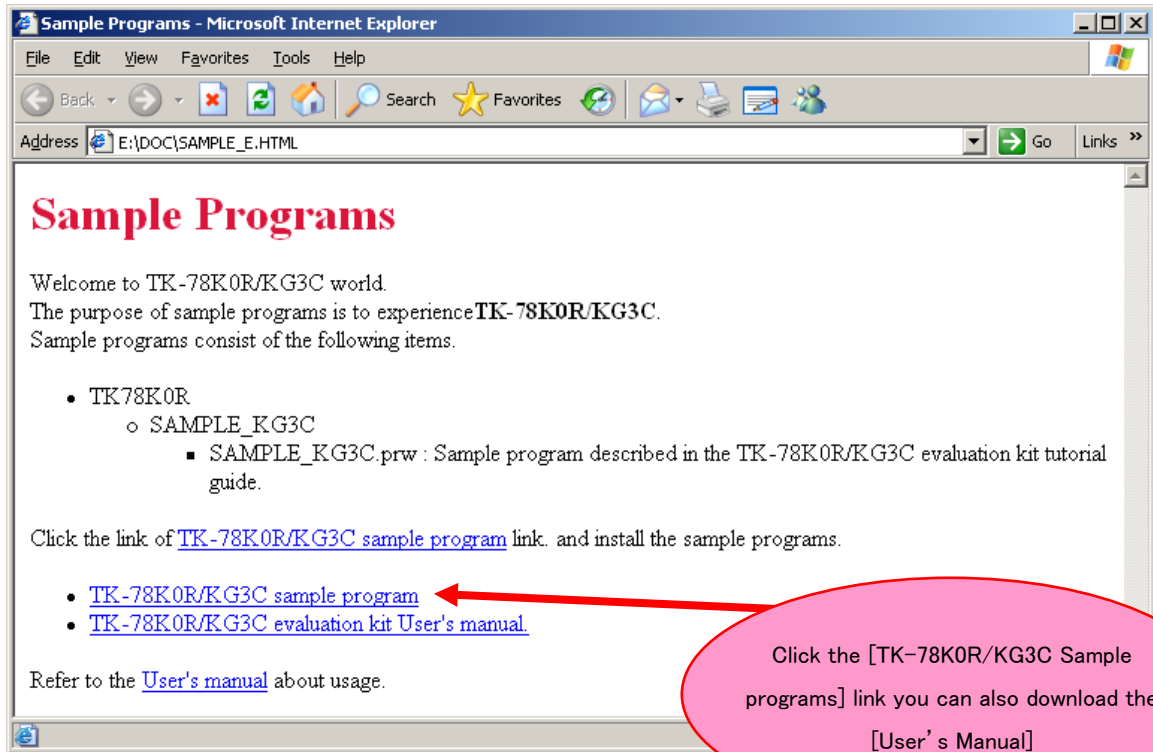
Sample Programs - Microsoft Internet Explorer

File Edit View Favorites Tools Help

Back Search Favorites

Address E:\DOC\SAMPLE_E.HTML Go Links »

# Sample Programs

Welcome to TK-78K0R/KG3C world.
The purpose of sample programs is to experience**TK-78K0R/KG3C**.
Sample programs consist of the following items.

- TK78K0R
  - SAMPLE_KG3C
    - SAMPLE_KG3C.prw : Sample program described in the TK-78K0R/KG3C evaluation kit tutorial guide.

Click the link of TK-78K0R/KG3C sample program link. and install the sample programs.

- TK-78K0R/KG3C sample program
- TK-78K0R/KG3C evaluation kit User's manual.

Refer to the User's manual about usage.

Click the [TK-78K0R/KG3C Sample programs] link you can also download the [User' s Manual]